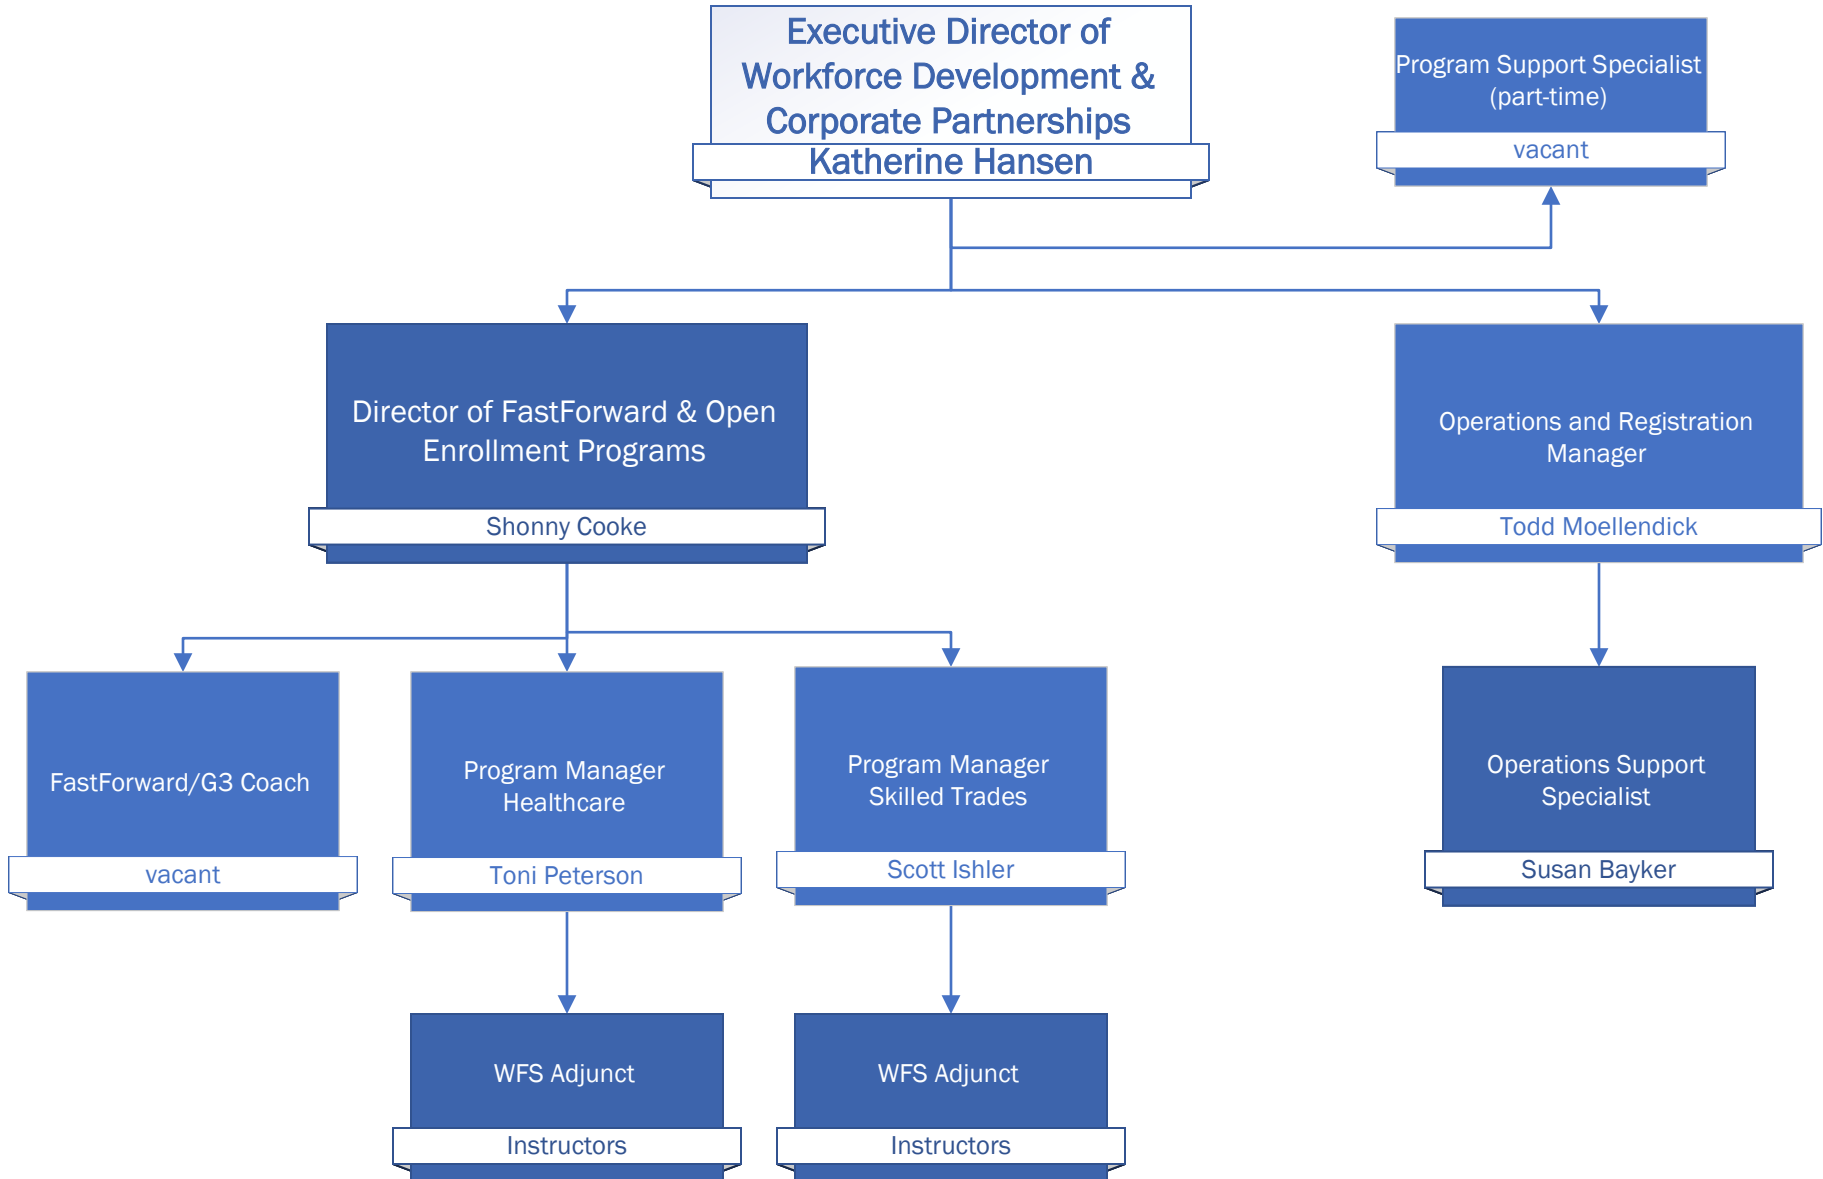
Executive Director of Workforce Development & Corporate Partnerships
Katherine Hansen

Program Support Specialist (part-time)
vacant

Director of FastForward & Open Enrollment Programs
Shonny Cooke

Operations and Registration Manager
Todd Moellendick

FastForward/G3 Coach
vacant

Program Manager Healthcare
Toni Peterson

Program Manager Skilled Trades
Scott Ishler

Operations Support Specialist
Susan Bayker

WFS Adjunct
Instructors

WFS Adjunct
Instructors